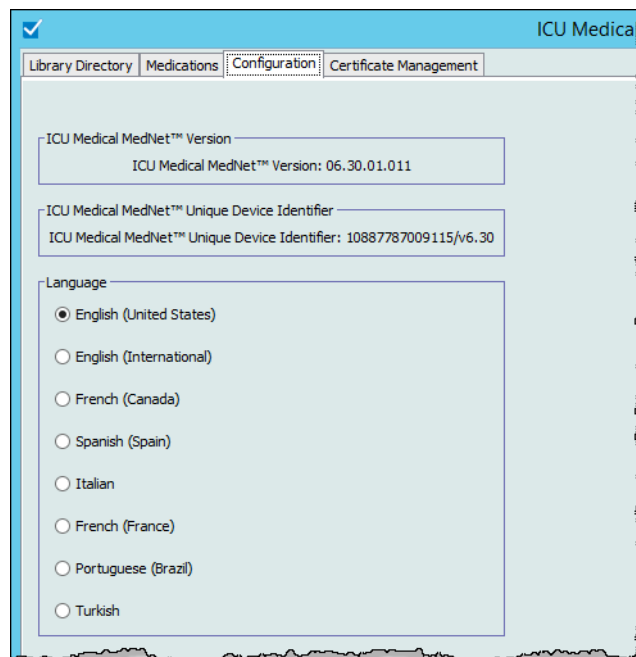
ICU Medica

Library Directory | Medications | Configuration | Certificate Management

ICU Medical MedNet™ Version
ICU Medical MedNet™ Version: 06.30.01.011

ICU Medical MedNet™ Unique Device Identifier
ICU Medical MedNet™ Unique Device Identifier: 10887787009115/v6.30

Language
English (United States)
English (International)
French (Canada)
Spanish (Spain)
Italian
French (France)
Portuguese (Brazil)
Turkish